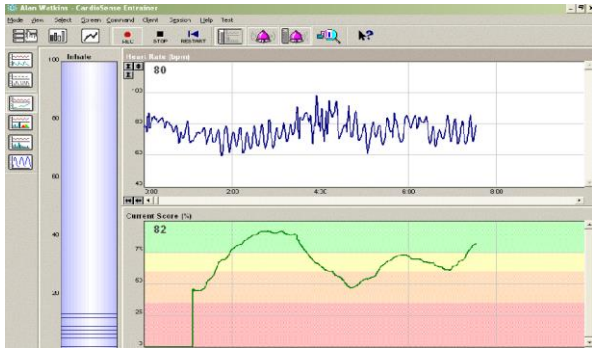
Alan Watkins - CardioSense Entrainer

Mode View Select Screen Command Client Session Help Test

REC STOP RESTART

100 Inhale

80

60

40

20

Heart Rate (bpm)

80

100

80

60

3:00 2:00 4:30 6:00 8:00

Current Score (%)

82

75

50

25

0